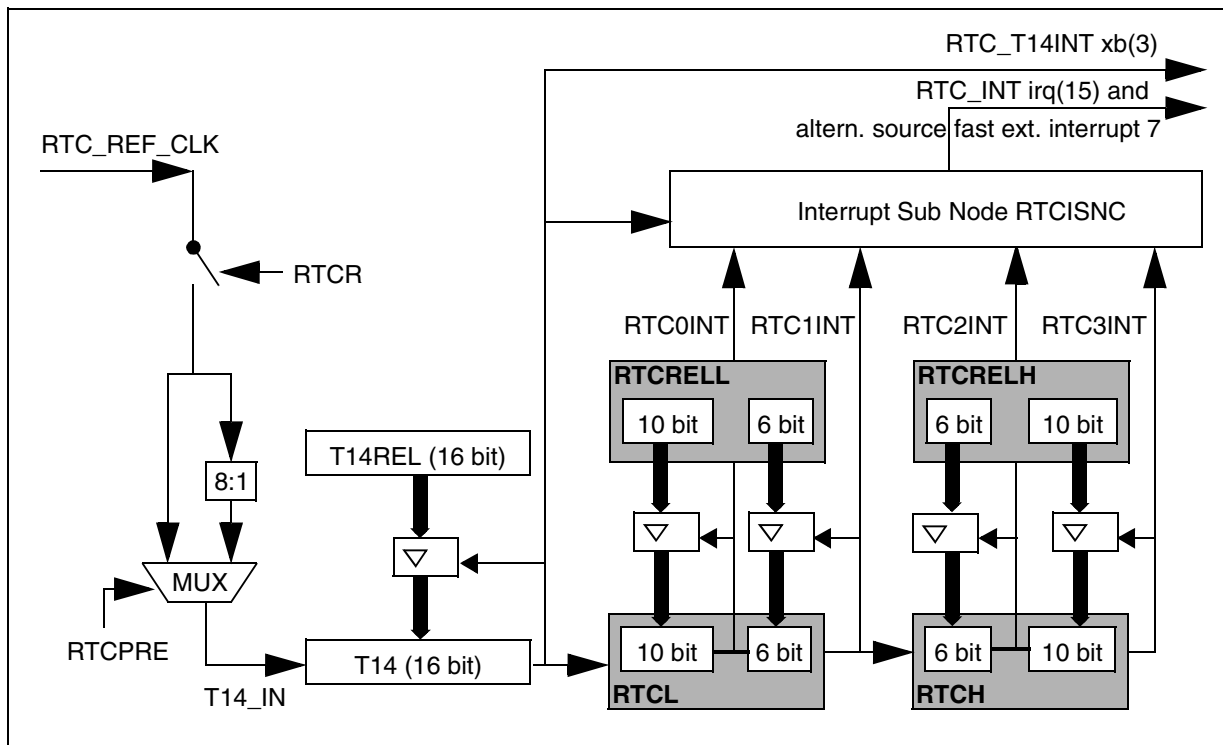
RTC_T14INT xb(3)
RTC_INT irq(15) and
altern. source fast ext. interrupt 7
RTC_REF_CLK
Interrupt Sub Node RTCISNC
RTCR
RTC0INT
RTC1INT
RTC2INT
RTC3INT
RTCRELL
RTCRELH
10 bit
6 bit
6 bit
10 bit
T14REL (16 bit)
8:1
MUX
RTCPRE
T14 (16 bit)
T14_IN
10 bit
6 bit
6 bit
10 bit
RTCL
RTCH